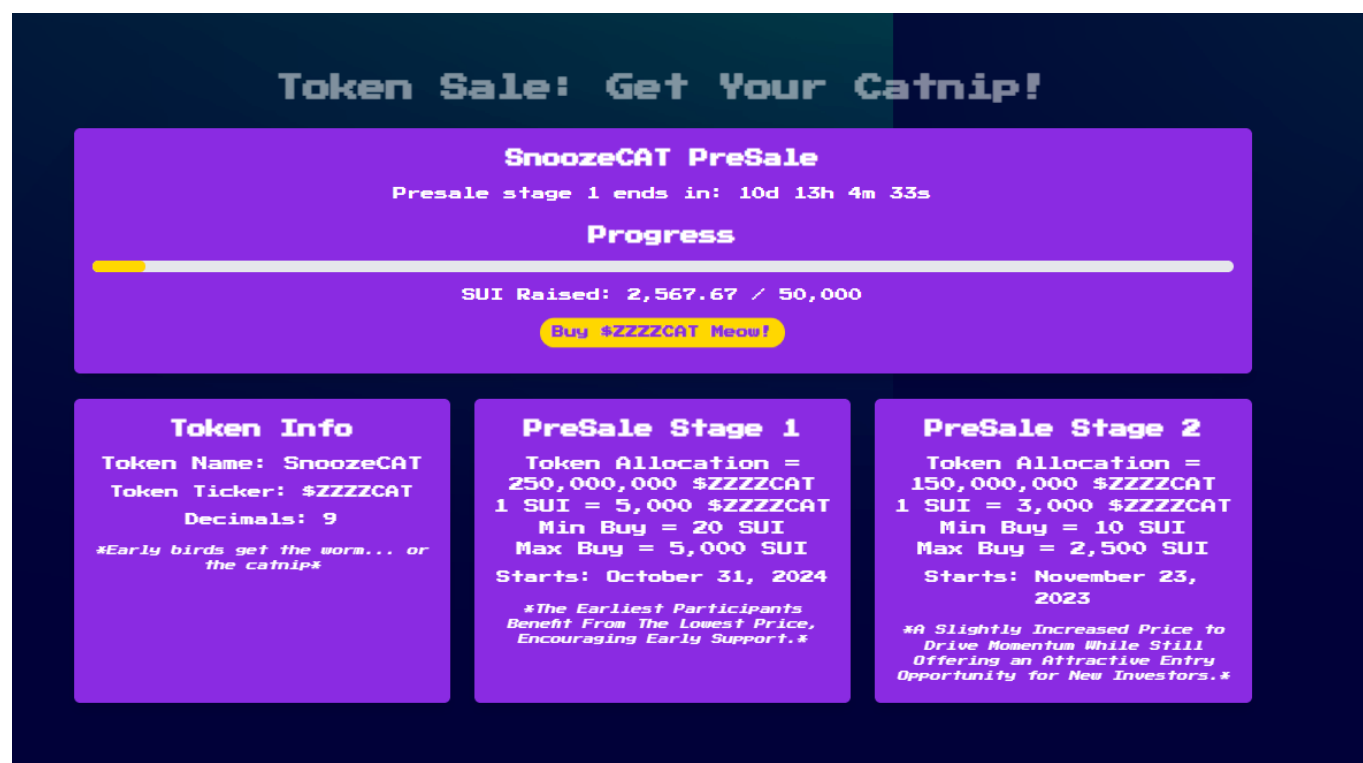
Token Sale: Get Your Catnip!

SnoozeCAT PreSale

Presale stage 1 ends in: 10d 13h 4m 33s

Progress

SUI Raised: 2,567.67 / 50,000

Buy $ZZZZCAT Meow!

Token Info

Token Name: SnoozeCAT

Token Ticker: $ZZZZCAT

Decimals: 9

*Early birds get the worm... or the catnip*

PreSale Stage 1

Token Allocation = 250,000,000 $ZZZZCAT
1 SUI = 5,000 $ZZZZCAT
Min Buy = 20 SUI
Max Buy = 5,000 SUI

Starts: October 31, 2024

*The Earliest Participants Benefit From The Lowest Price, Encouraging Early Support.*

PreSale Stage 2

Token Allocation = 150,000,000 $ZZZZCAT
1 SUI = 3,000 $ZZZZCAT
Min Buy = 10 SUI
Max Buy = 2,500 SUI

Starts: November 23, 2023

*A Slightly Increased Price to Drive Momentum While Still Offering an Attractive Entry Opportunity for New Investors.*